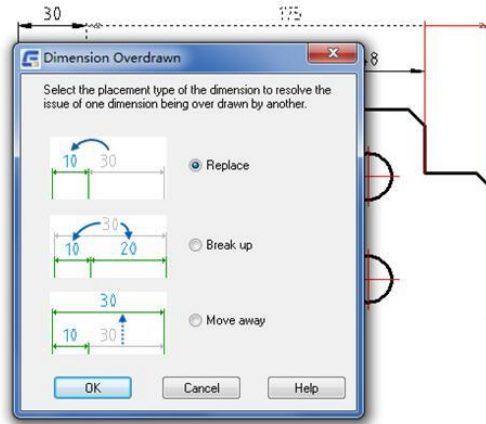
30

175

8

Dimension Overdrawn

Select the placement type of the dimension to resolve the issue of one dimension being over drawn by another.

10 30

Replace

30
10 20

Break up

30
10 30

Move away

OK

Cancel

Help